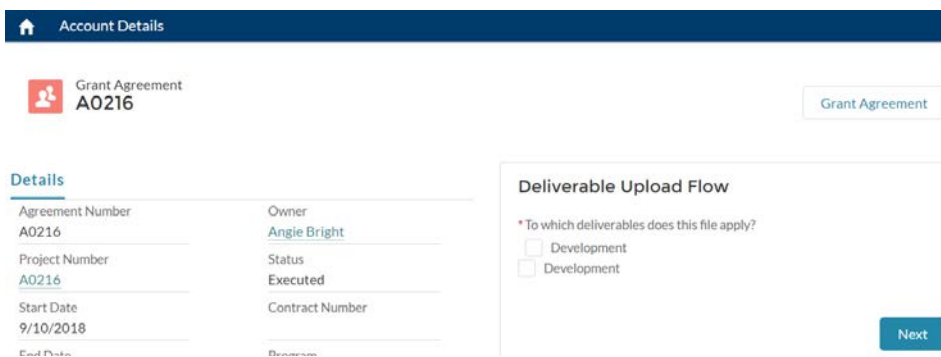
Account Details

Grant Agreement
A0216

Grant Agreement

Details

Agreement Number
A0216

Owner
Angie Bright

Project Number
A0216

Status
Executed

Start Date
9/10/2018

Contract Number

End Date

Program

Deliverable Upload Flow

* To which deliverables does this file apply?

Development

Development

Next